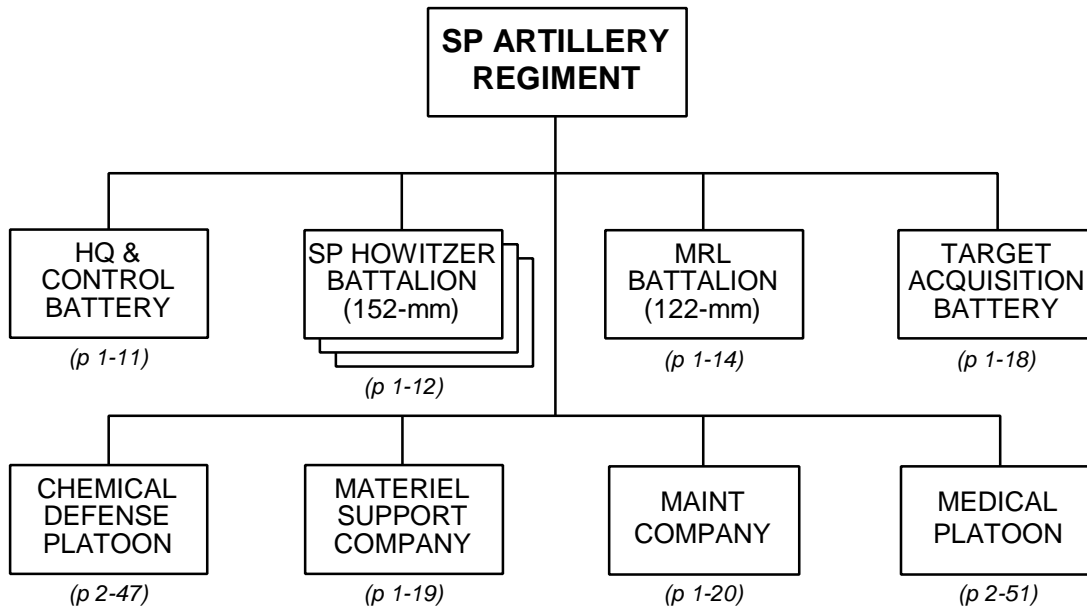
SP ARTILLERY REGIMENT

HQ & CONTROL BATTERY
(p 1-11)

SP HOWITZER BATTALION (152-mm)
(p 1-12)

MRL BATTALION (122-mm)
(p 1-14)

TARGET ACQUISITION BATTERY
(p 1-18)

CHEMICAL DEFENSE PLATOON
(p 2-47)

MATERIEL SUPPORT COMPANY
(p 1-19)

MAINT COMPANY
(p 1-20)

MEDICAL PLATOON
(p 2-51)